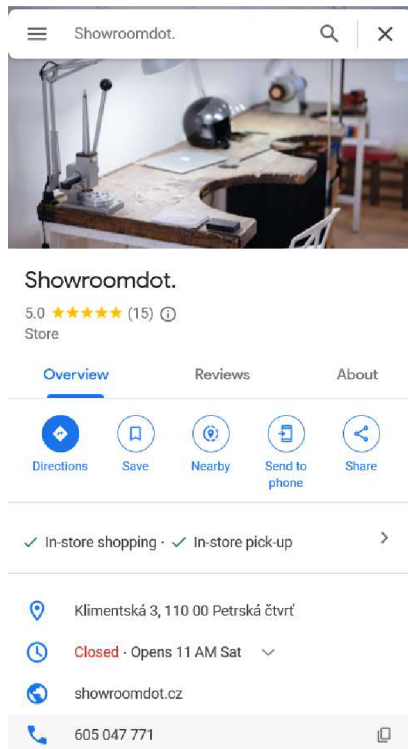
Showroomdot.

Showroomdot.

5.0 ★★★★★ (15) ⓘ

Store

Overview

Reviews

About

Directions

Save

Nearby

Send to phone

Share

✓ In-store shopping · ✓ In-store pick-up

Klimentská 3, 110 00 Petrská čtvrť

Closed · Opens 11 AM Sat

showroomdot.cz

605 047 771